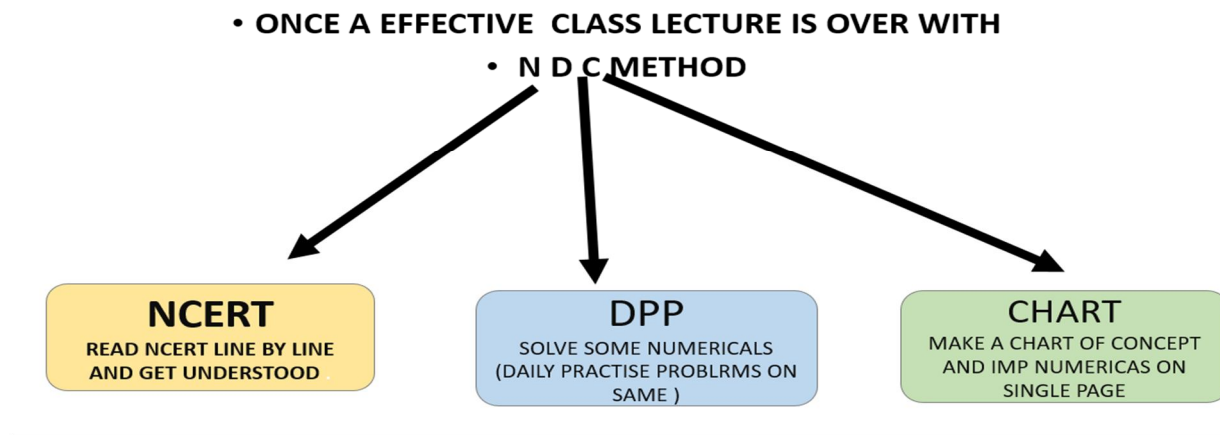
• ONCE A EFFECTIVE CLASS LECTURE IS OVER WITH

• N D C METHOD

NCERT
READ NCERT LINE BY LINE AND GET UNDERSTOOD

DPP
SOLVE SOME NUMERICALS (DAILY PRACTISE PROBLRMS ON SAME )

CHART
MAKE A CHART OF CONCEPT AND IMP NUMERICAS ON SINGLE PAGE